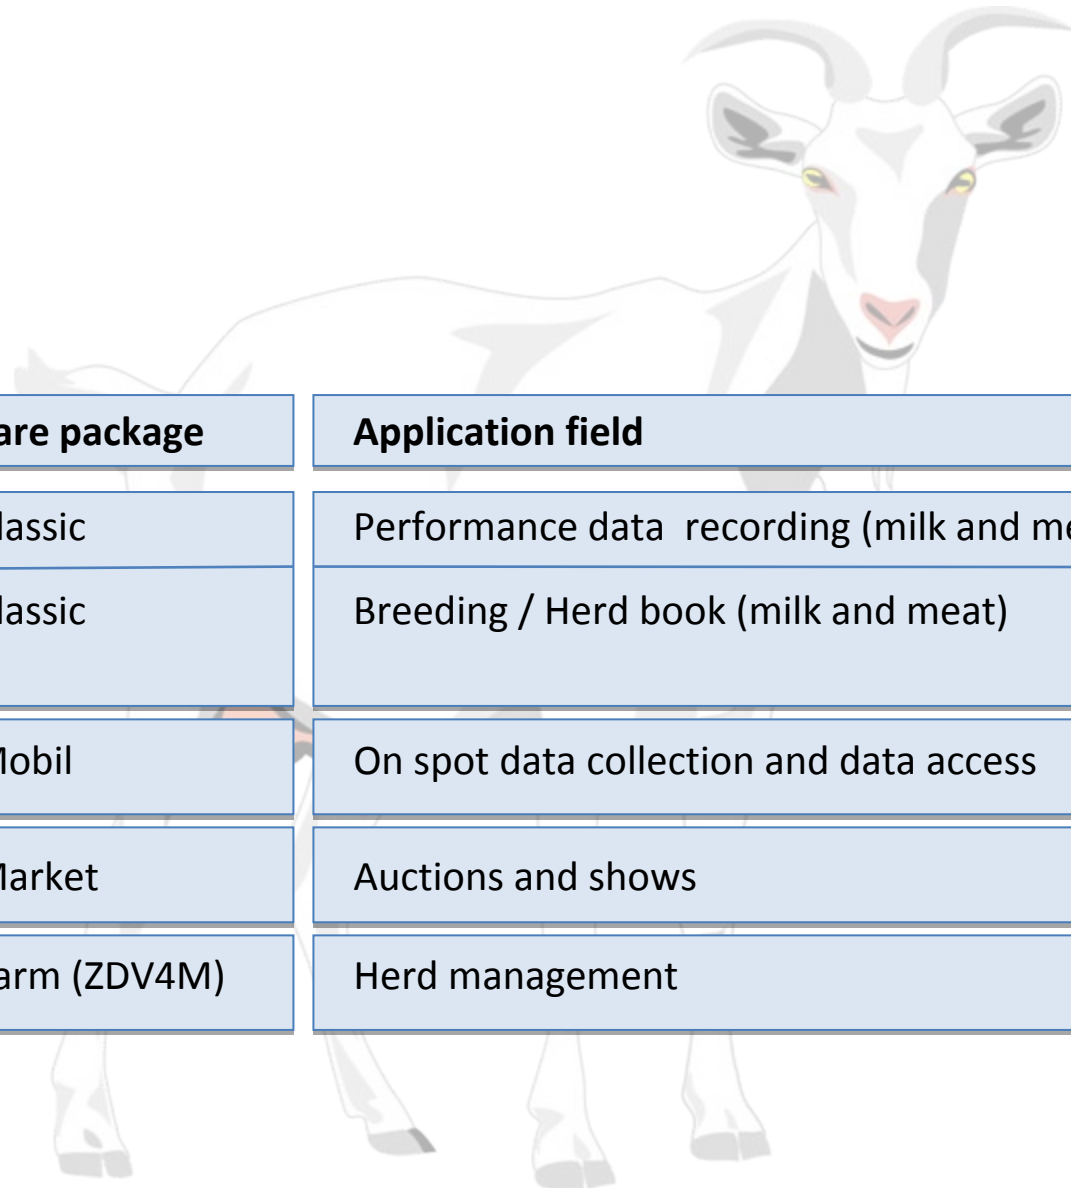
| are package | Application field |
|---|---|
| lassic | Performance data recording (milk and me |
| lassic | Breeding / Herd book (milk and meat) |
| Mobil | On spot data collection and data access |
| Market | Auctions and shows |
| arm (ZDV4M) | Herd management |